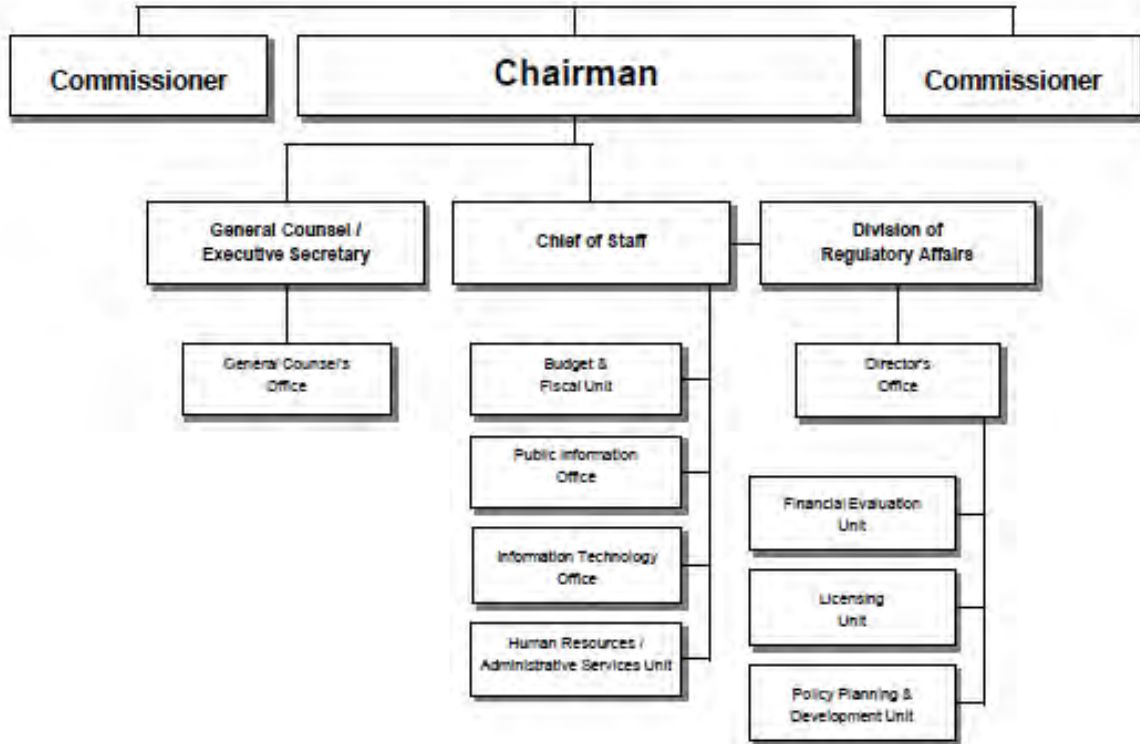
Commissioner

Chairman

Commissioner

General Counsel / Executive Secretary

Chief of Staff

Division of Regulatory Affairs

General Counsel's Office

Budget & Fiscal Unit

Public Information Office

Information Technology Office

Human Resources / Administrative Services Unit

Director's Office

Financial Evaluation Unit

Licensing Unit

Policy Planning & Development Unit